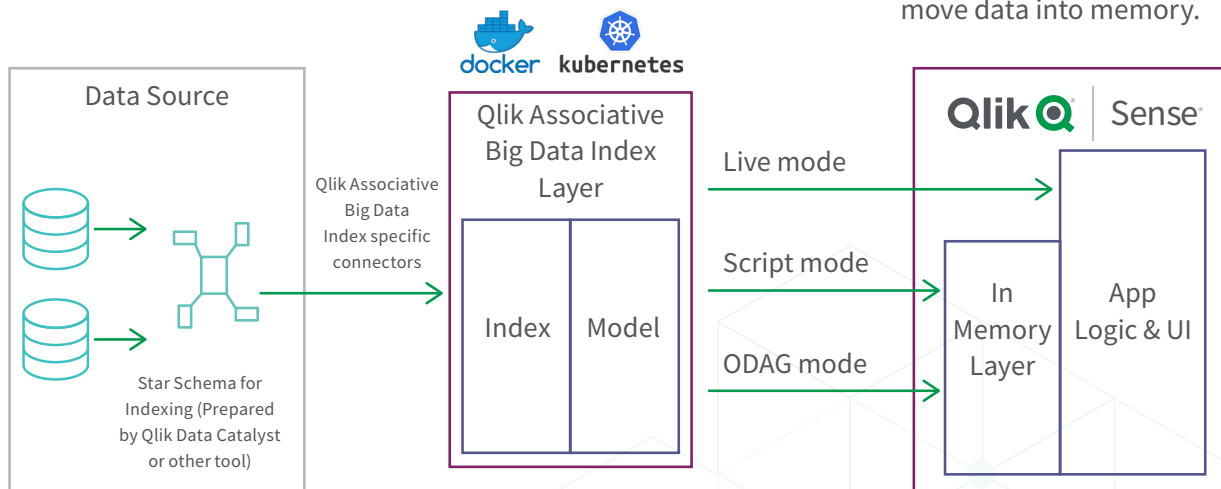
move data into memory.

docker kubernetes

Data Source

Star Schema for Indexing (Prepared by Qlik Data Catalyst or other tool)

Qlik Associative Big Data Index specific connectors

Qlik Associative Big Data Index Layer

Index

Model

Live mode

Script mode

ODAG mode

Qlik Sense

In Memory Layer

App Logic & UI